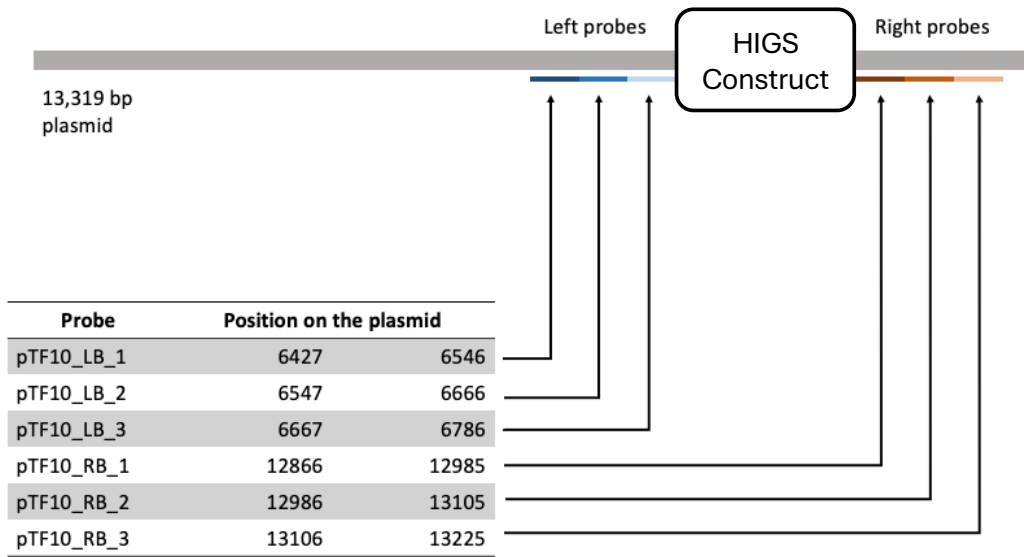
Left probes

HIGS Construct

Right probes

13,319 bp plasmid

| Probe | Position on the plasmid | |
|---|---|---|
| pTF10_LB_1 | 6427 | 6546 |
| pTF10_LB_2 | 6547 | 6666 |
| pTF10_LB_3 | 6667 | 6786 |
| pTF10_RB_1 | 12866 | 12985 |
| pTF10_RB_2 | 12986 | 13105 |
| pTF10_RB_3 | 13106 | 13225 |